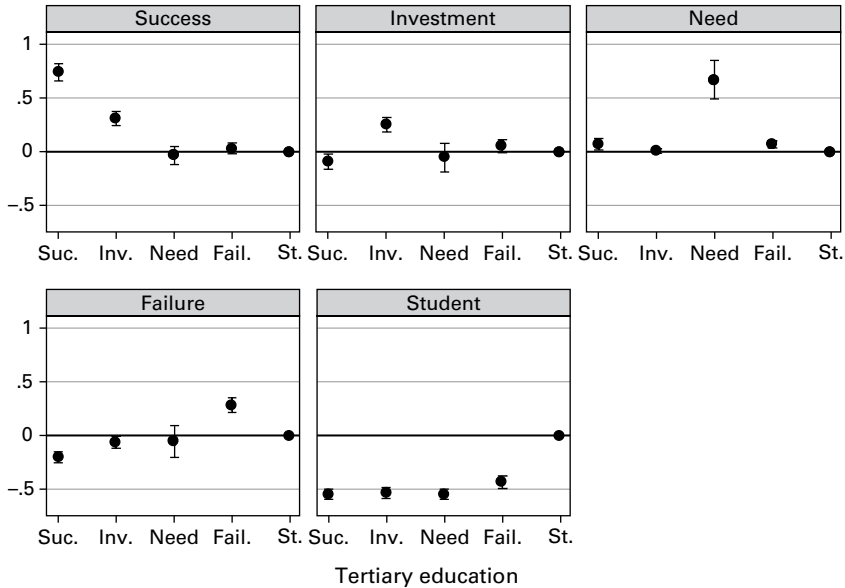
Success

Investment

Need

1
.5
0
−.5

Suc. Inv. Need Fail. St. Suc. Inv. Need Fail. St. Suc. Inv. Need Fail. St.

Failure

Student

1
.5
0
−.5

Suc. Inv. Need Fail. St. Suc. Inv. Need Fail. St.

Tertiary education